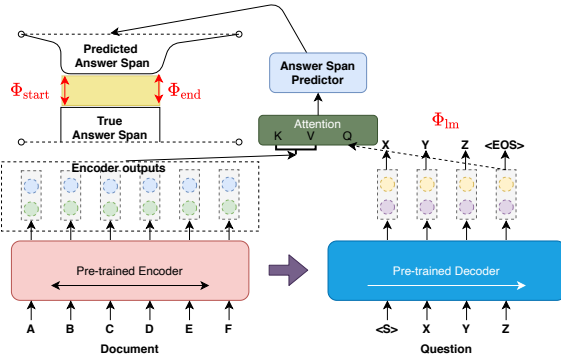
Predicted Answer Span

$\Phi_{\text{start}}$

$\Phi_{\text{end}}$

True Answer Span

Answer Span Predictor

Attention

K V Q

$\Phi_{\text{lm}}$

X Y Z <EOS>

Encoder outputs

Pre-trained Encoder

Pre-trained Decoder

A B C D E F

Document

<S> X Y Z

Question